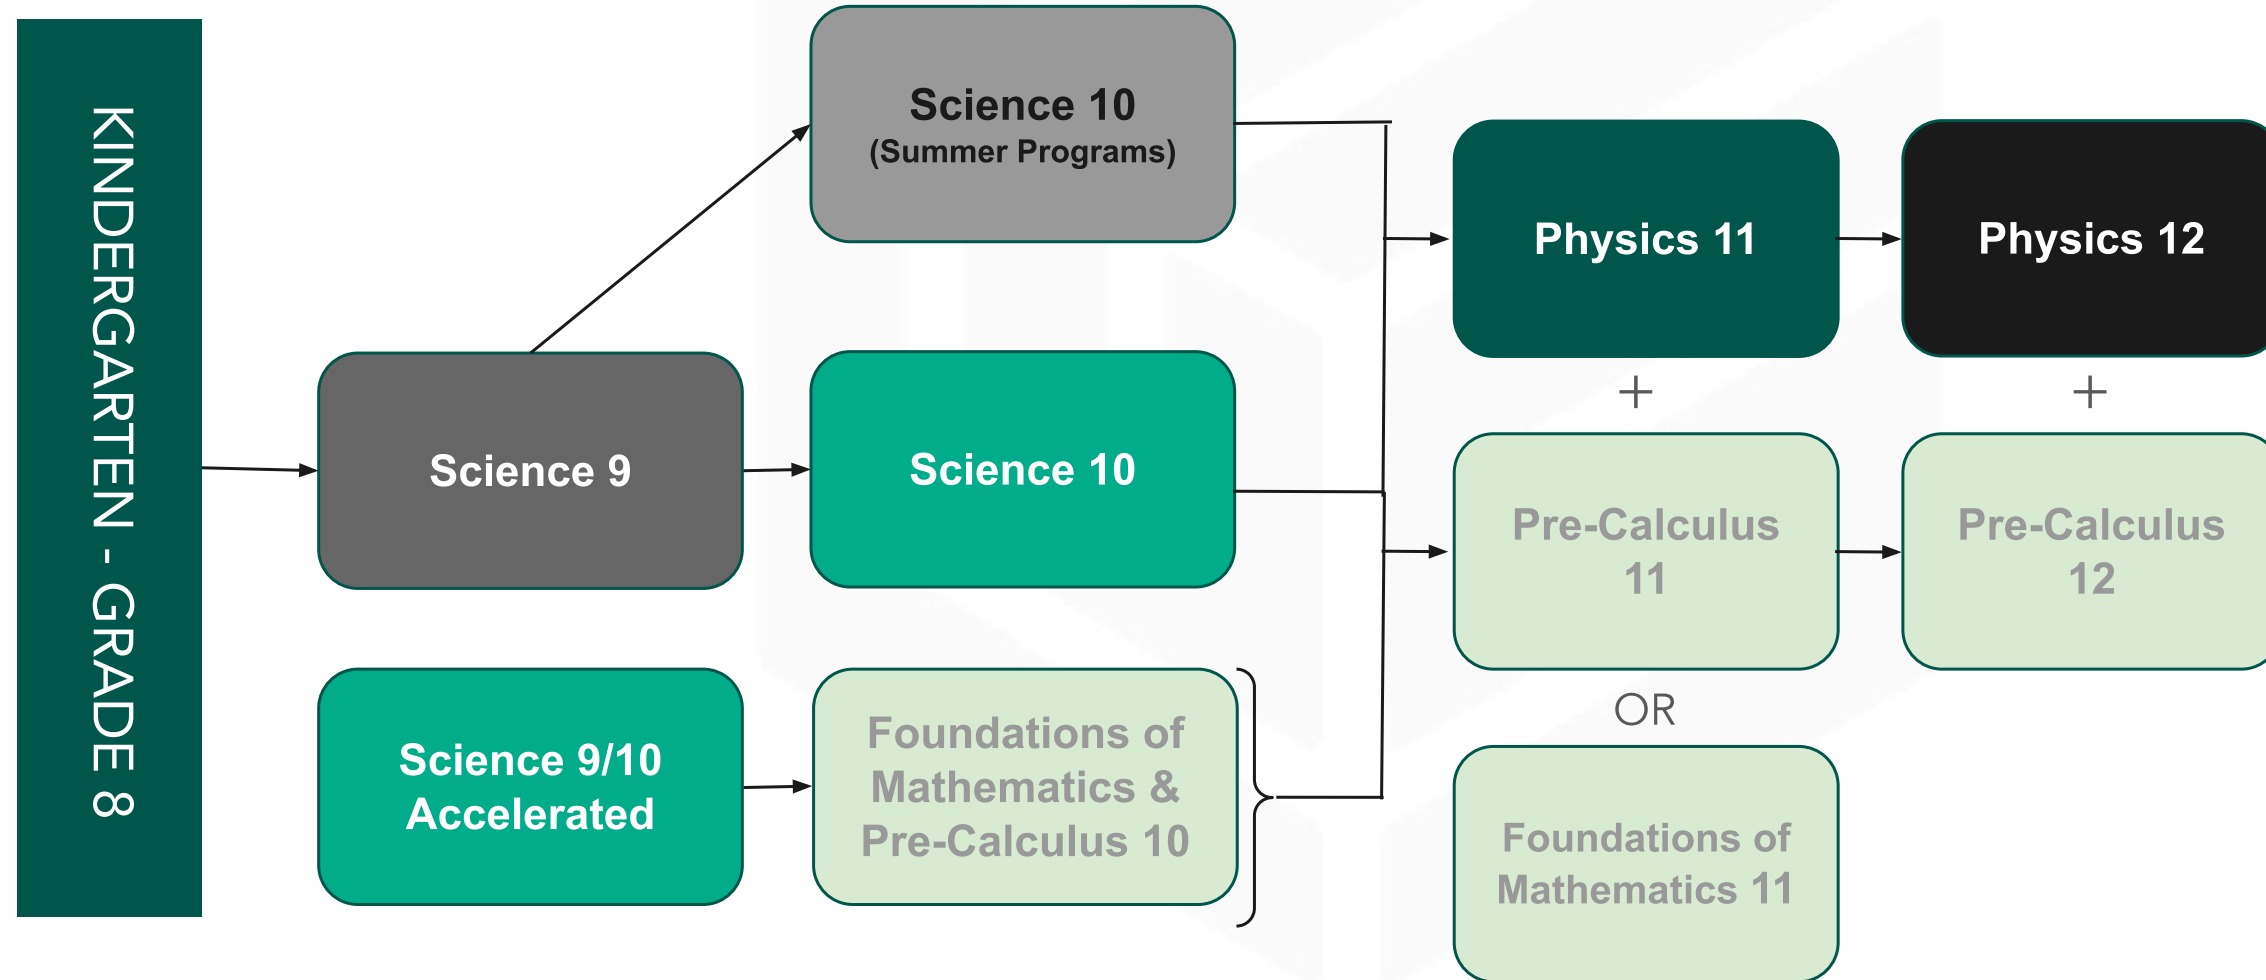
KINDERGARTEN - GRADE 8

Science 10
(Summer Programs)

Science 9

Science 10

Science 9/10
Accelerated

Foundations of Mathematics & Pre-Calculus 10

Physics 11

+

Pre-Calculus 11

OR

Foundations of Mathematics 11

Physics 12

+

Pre-Calculus 12